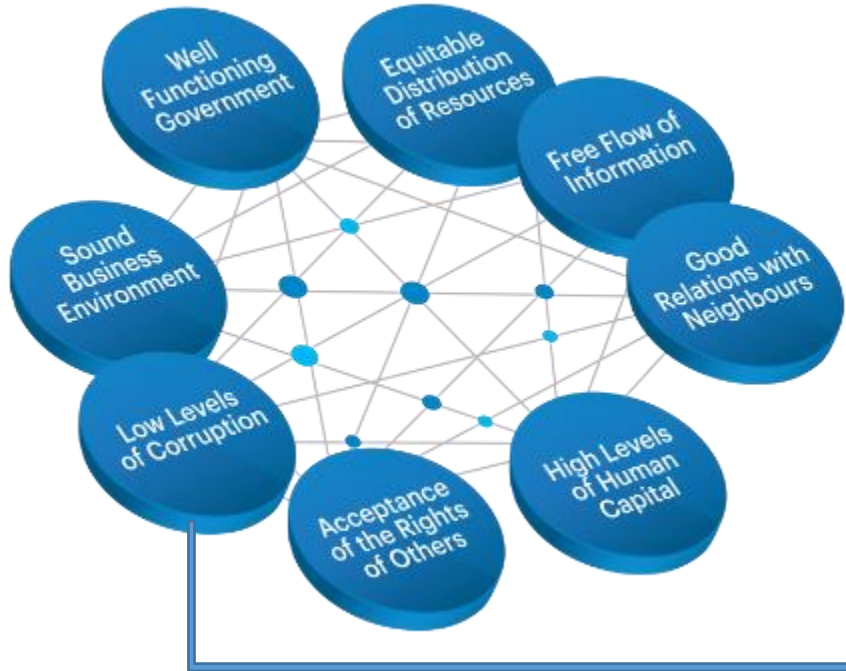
Well Functioning Government

Equitable Distribution of Resources

Free Flow of Information

Good Relations with Neighbours

High Levels of Human Capital

Acceptance of the Rights of Others

Low Levels of Corruption

Sound Business Environment